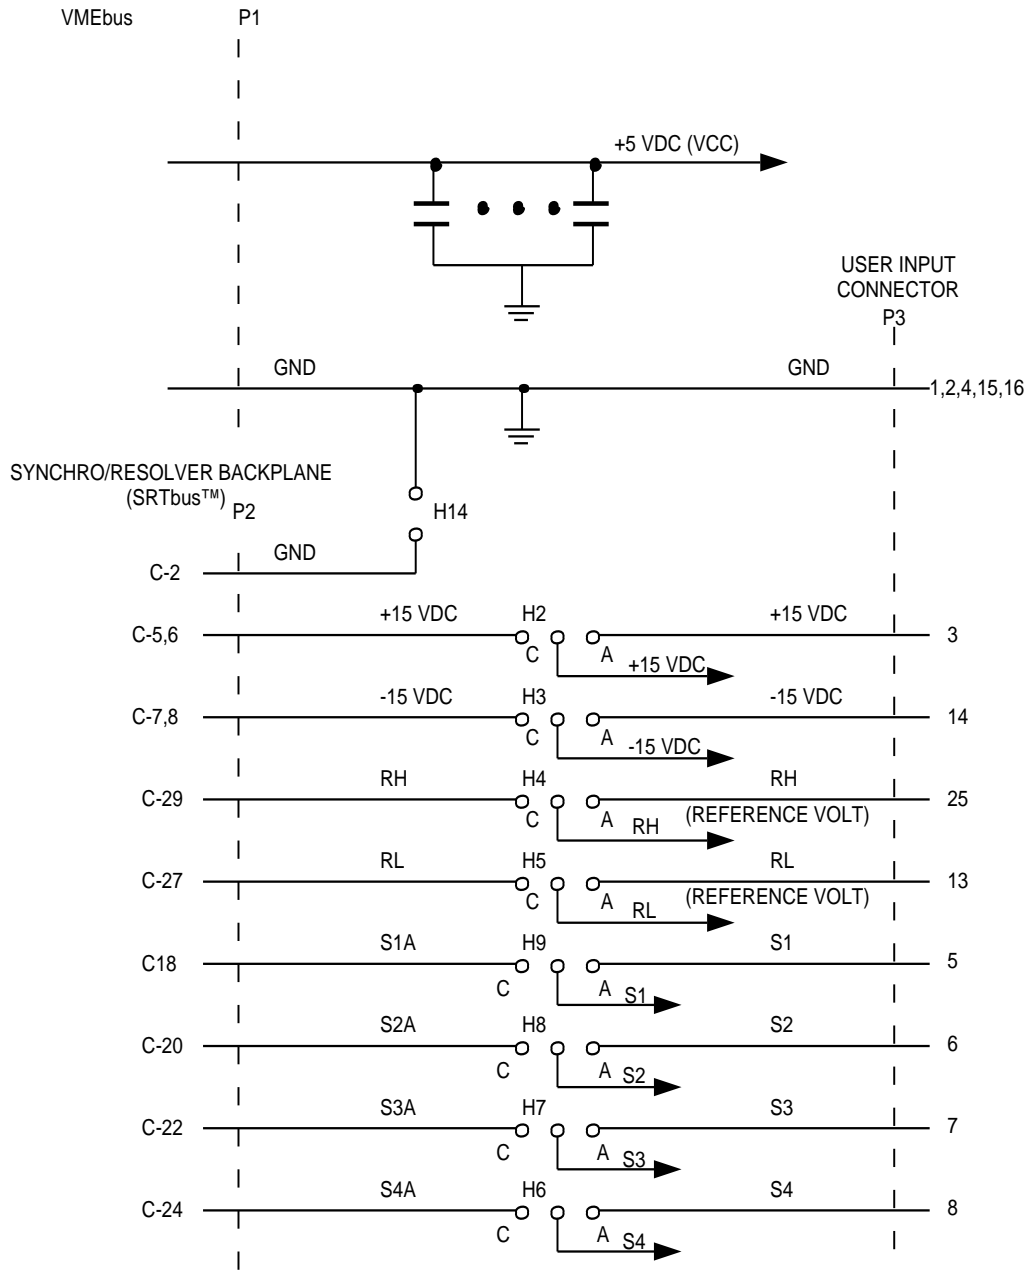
VMEbus P1

+5 VDC (VCC)

USER INPUT CONNECTOR P3

GND GND 1,2,4,15,16

SYNCHRO/RESOLVER BACKPLANE (SRTbus™) P2

H14

C-2 GND

C-5,6 +15 VDC H2 +15 VDC 3
C A +15 VDC

C-7,8 -15 VDC H3 -15 VDC 14
C A -15 VDC

C-29 RH H4 RH 25
C A RH (REFERENCE VOLT)

C-27 RL H5 RL 13
C A RL (REFERENCE VOLT)

C18 S1A H9 S1 5
C A S1

C-20 S2A H8 S2 6
C A S2

C-22 S3A H7 S3 7
C A S3

C-24 S4A H6 S4 8
C A S4